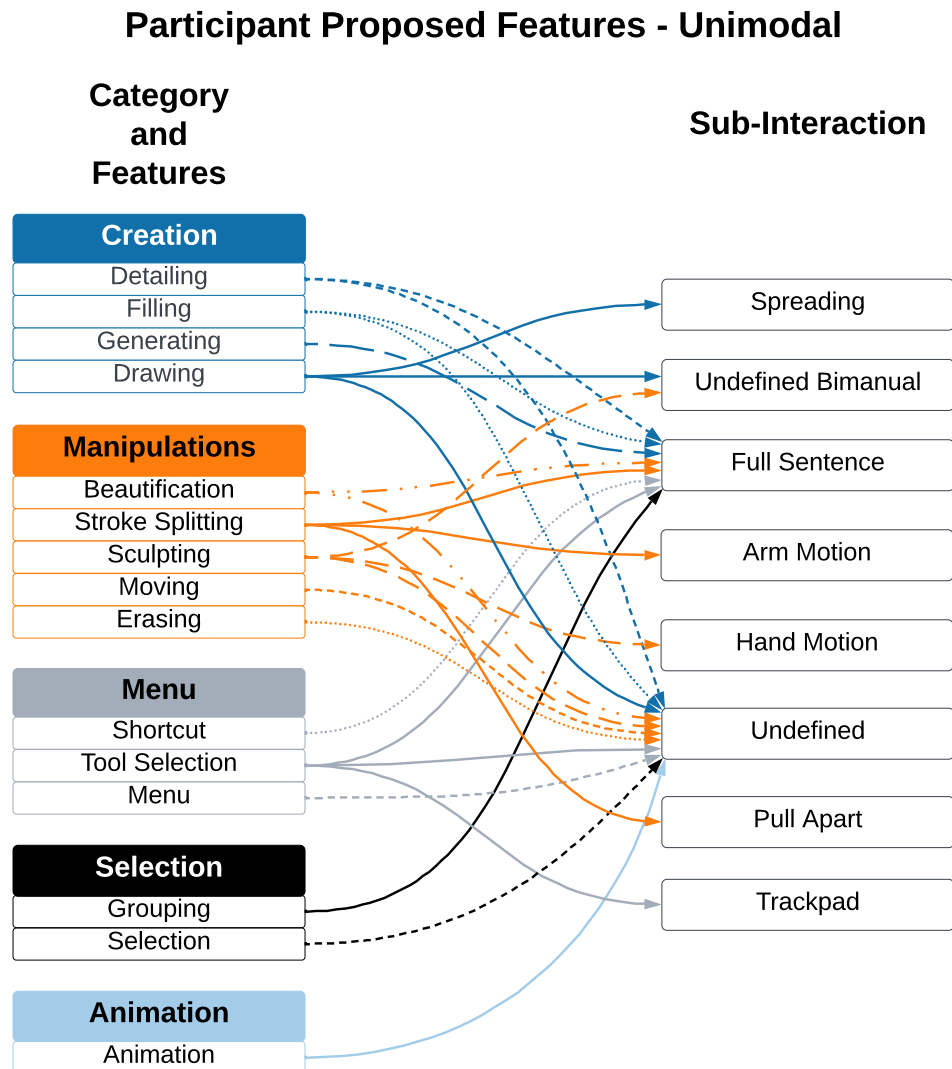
Participant Proposed Features - Unimodal

Category and Features

Creation
Detailing
Filling
Generating
Drawing

Manipulations
Beautification
Stroke Splitting
Sculpting
Moving
Erasing

Menu
Shortcut
Tool Selection
Menu

Selection
Grouping
Selection

Animation
Animation

Sub-Interaction

Spreading
Undefined Bimanual
Full Sentence
Arm Motion
Hand Motion
Undefined
Pull Apart
Trackpad